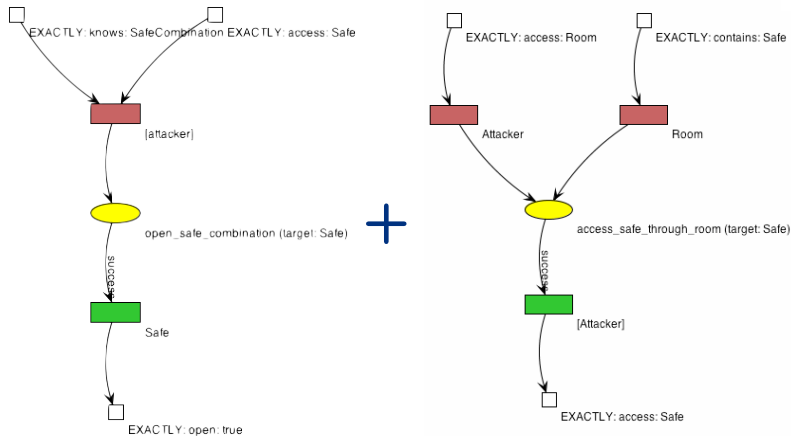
EXACTLY: knows: SafeCombination
EXACTLY: access: Safe
[attacker]
open_safe_combination (target: Safe)
success
Safe
EXACTLY: open: true

EXACTLY: access: Room
EXACTLY: contains: Safe
Attacker
Room
access_safe_through_room (target: Safe)
success
[Attacker]
EXACTLY: access: Safe